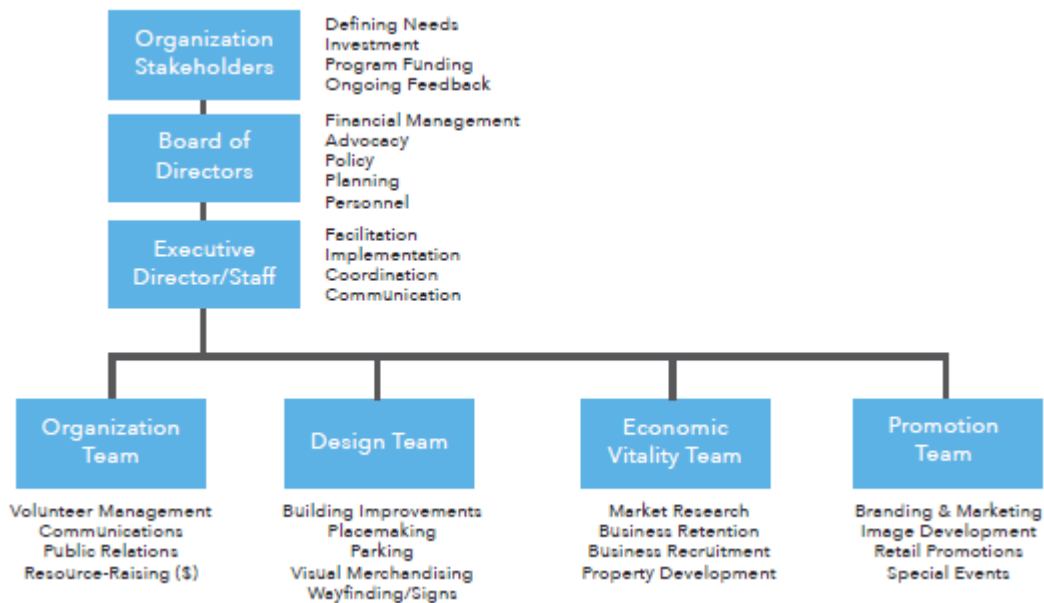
Organization Stakeholders

Defining Needs
Investment
Program Funding
Ongoing Feedback

Board of Directors

Financial Management
Advocacy
Policy
Planning
Personnel

Executive Director/Staff

Facilitation
Implementation
Coordination
Communication

Organization Team

Volunteer Management
Communications
Public Relations
Resource-Raising ($)

Design Team

Building Improvements
Placemaking
Parking
Visual Merchandising
Wayfinding/Signs

Economic Vitality Team

Market Research
Business Retention
Business Recruitment
Property Development

Promotion Team

Branding & Marketing
Image Development
Retail Promotions
Special Events